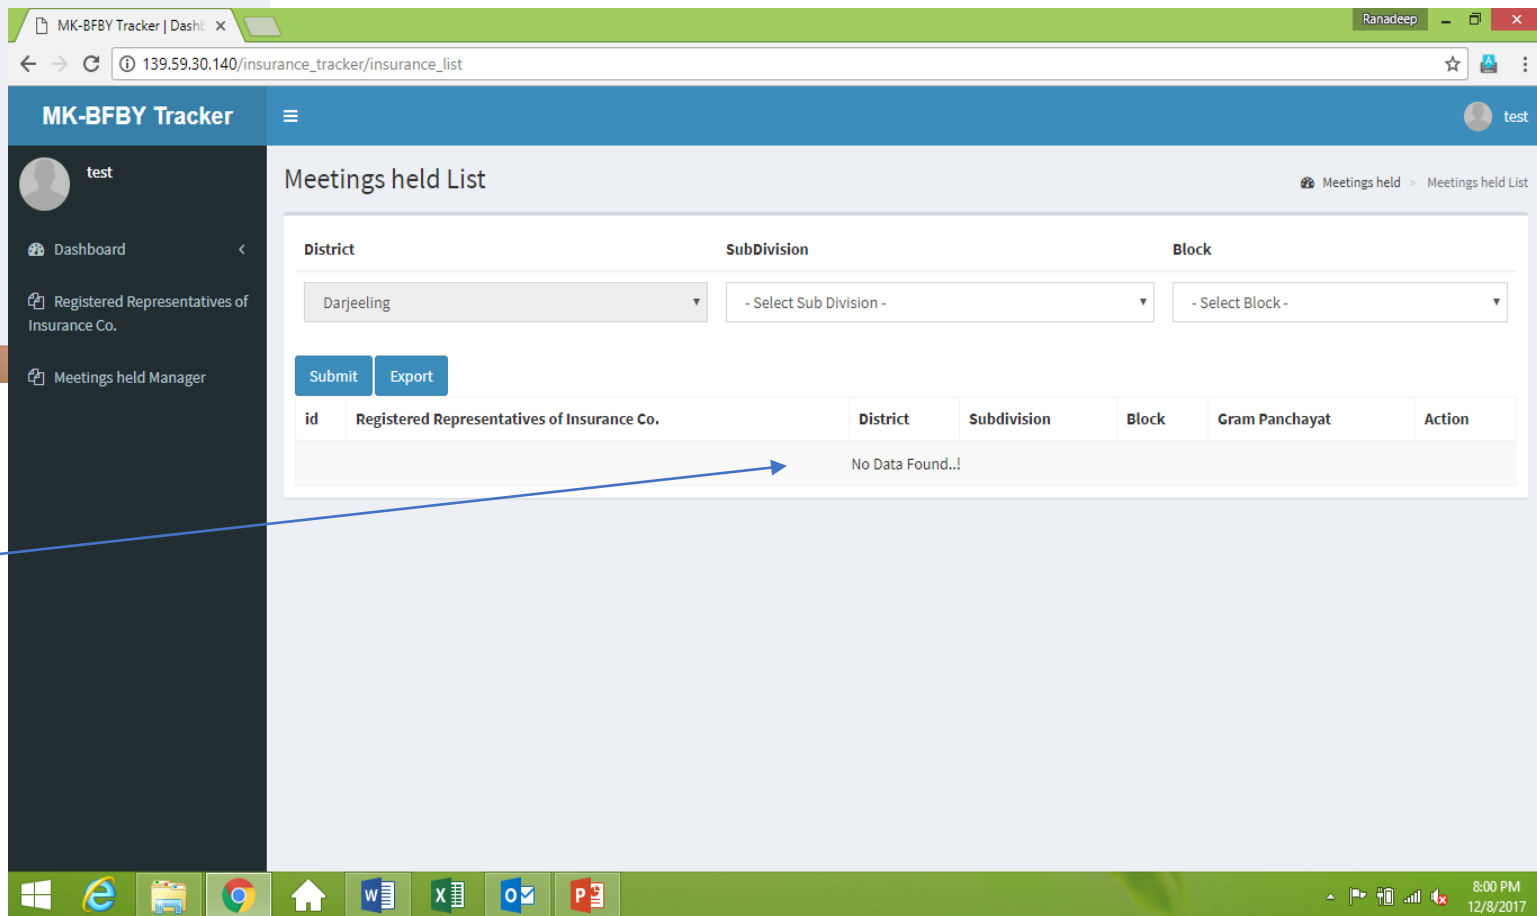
MK-BFBY Tracker | Dashb ×

Ranadeep

139.59.30.140/insurance_tracker/insurance_list

MK-BFBY Tracker

test

test

Dashboard

Registered Representatives of Insurance Co.

Meetings held Manager

Meetings held List

Meetings held > Meetings held List

District

SubDivision

Block

Darjeeling

- Select Sub Division -

- Select Block -

Submit Export

| id | Registered Representatives of Insurance Co. | District | Subdivision | Block | Gram Panchayat | Action |
|---|---|---|---|---|---|---|
| No Data Found..! | | | | | | |

8:00 PM
12/8/2017